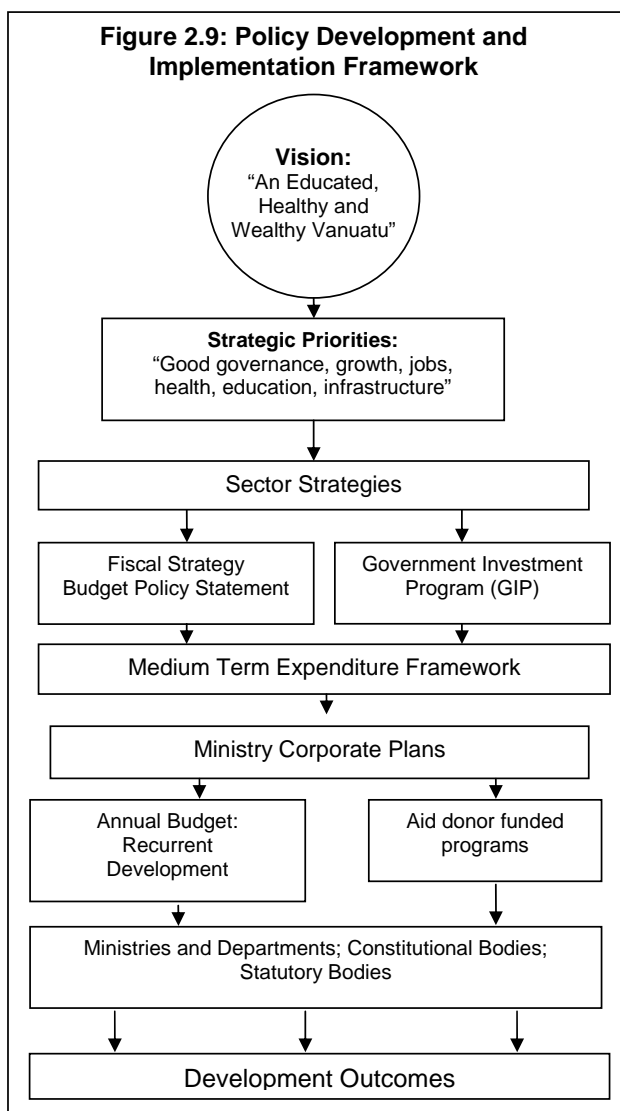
Figure 2.9: Policy Development and Implementation Framework

Vision:
"An Educated, Healthy and Wealthy Vanuatu"

Strategic Priorities:
"Good governance, growth, jobs, health, education, infrastructure"

Sector Strategies

Fiscal Strategy
Budget Policy Statement

Government Investment Program (GIP)

Medium Term Expenditure Framework

Ministry Corporate Plans

Annual Budget:
Recurrent
Development

Aid donor funded programs

Ministries and Departments; Constitutional Bodies; Statutory Bodies

Development Outcomes